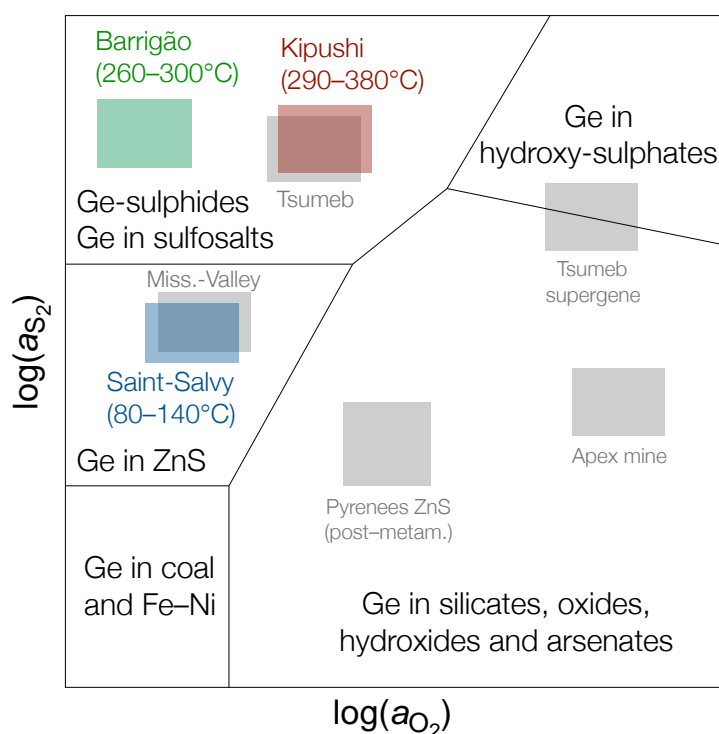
Barrigão (260–300°C)

Kipushi (290–380°C)

Tsumeb

Ge-sulphides Ge in sulfosalts

Ge in hydroxy-sulphates

Tsumeb supergene

Miss.-Valley

Saint-Salvy (80–140°C)

Ge in ZnS

Apex mine

Pyrenees ZnS (post–metam.)

Ge in coal and Fe–Ni

Ge in silicates, oxides, hydroxides and arsenates

$\log(a_{S_2})$

$\log(a_{O_2})$